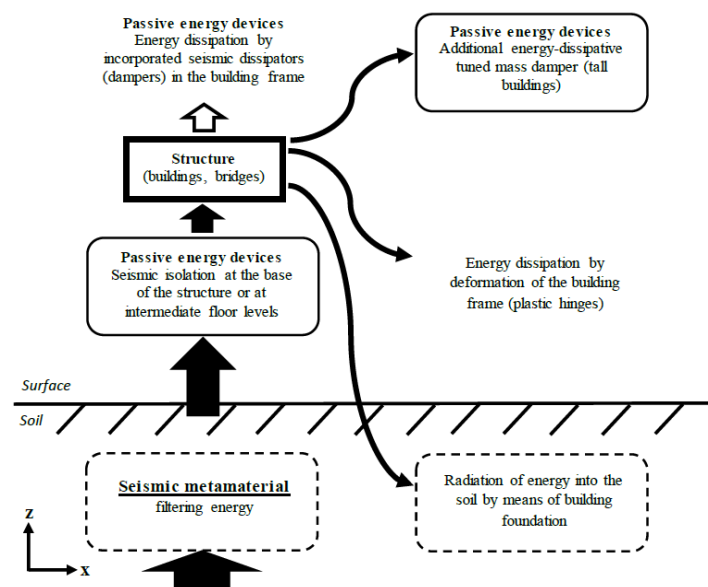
Passive energy devices
Energy dissipation by incorporated seismic dissipators (dampers) in the building frame

Passive energy devices
Additional energy-dissipative tuned mass damper (tall buildings)

Structure
(buildings, bridges)

Passive energy devices
Seismic isolation at the base of the structure or at intermediate floor levels

Energy dissipation by deformation of the building frame (plastic hinges)

Surface

Soil

Seismic metamaterial
filtering energy

Radiation of energy into the soil by means of building foundation

z

x